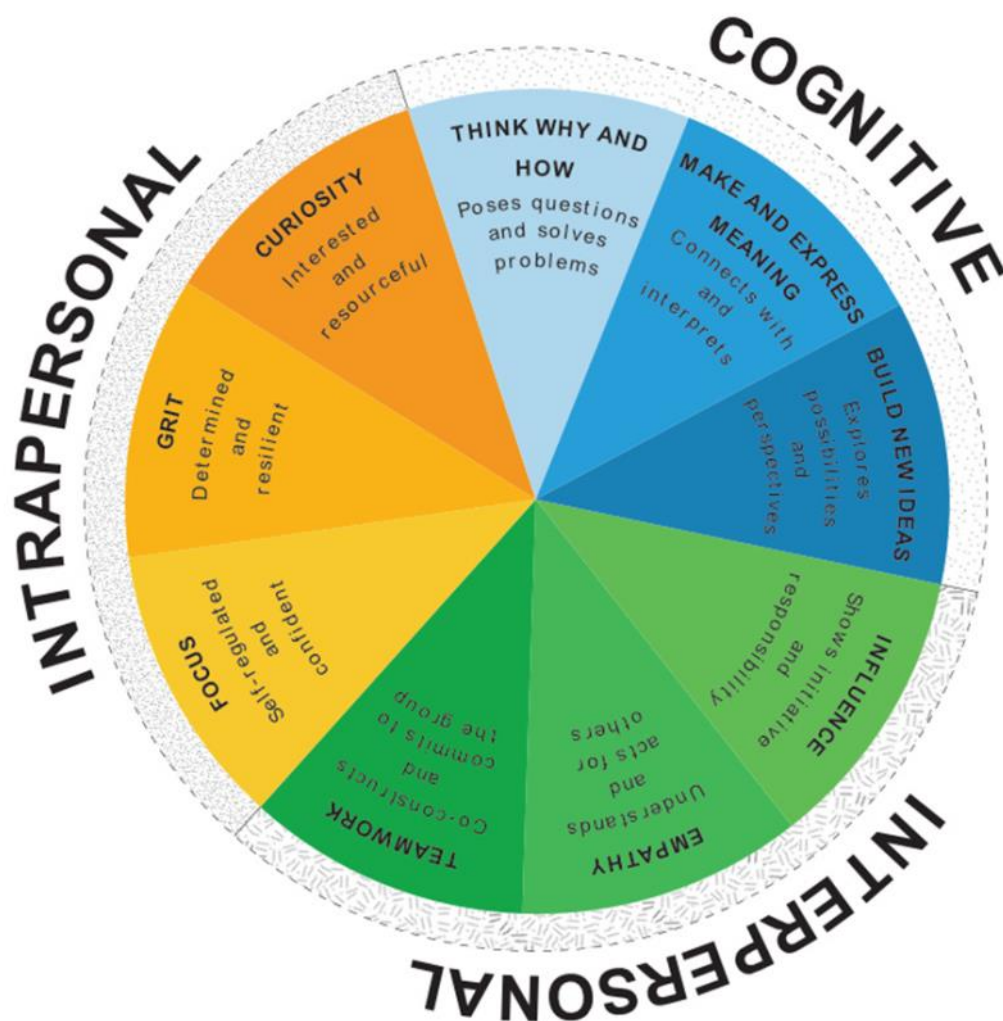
COGNITIVE

THINK WHY AND HOW
Poses questions and solves problems

MAKE AND EXPRESS MEANING
Connects with and interprets

BUILD NEW IDEAS
Explores possibilities and perspectives

INTERPERSONAL

INFLUENCE
Shows initiative and responsibility

EMPATHY
Understands and acts for others

TEAMWORK
Co-constructs and commits to the group

INTRAPERSONAL

FOCUS
Self-regulated and confident

GRIT
Determined and resilient

CURIOSITY
Interested and resourceful